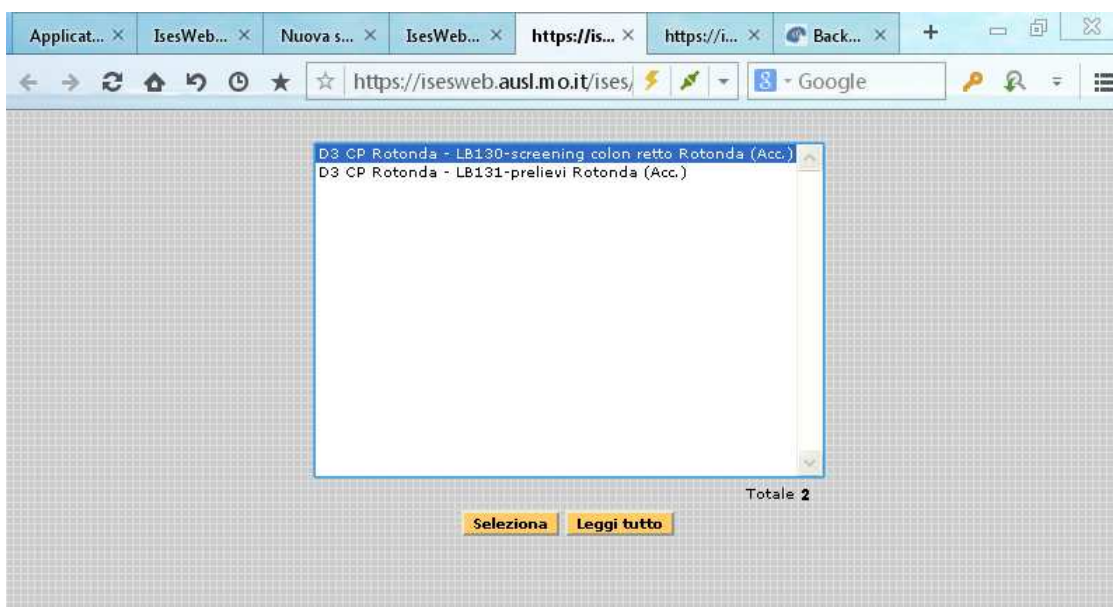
Applicat... × IsesWeb... × Nuova s... × IsesWeb... × https://is... × https://i... × Back... × +

https://isesweb.ausl.mo.it/ises/

Google

D3 CP Rotonda - LB130-screening colon retto Rotonda (Acc.)
D3 CP Rotonda - LB131-prelievi Rotonda (Acc.)

Totale 2

Seleziona Leggi tutto